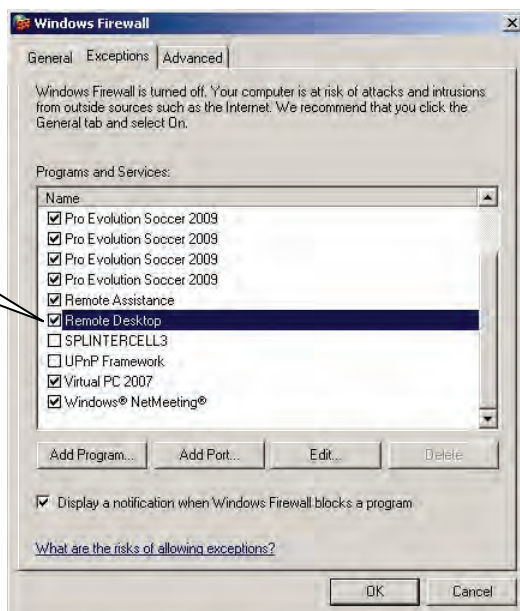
Windows Firewall

General | Exceptions | Advanced

Windows Firewall is turned off. Your computer is at risk of attacks and intrusions from outside sources such as the Internet. We recommend that you click the General tab and select On.

Programs and Services:

Name

☑ Pro Evolution Soccer 2009
☑ Pro Evolution Soccer 2009
☑ Pro Evolution Soccer 2009
☑ Pro Evolution Soccer 2009
☑ Remote Assistance
☑ Remote Desktop
☐ SPLINTERCELL3
☐ UPnP Framework
☑ Virtual PC 2007
☑ Windows® NetMeeting®

Add Program... | Add Port... | Edit... | Delete

☑ Display a notification when Windows Firewall blocks a program

What are the risks of allowing exceptions?

OK | Cancel